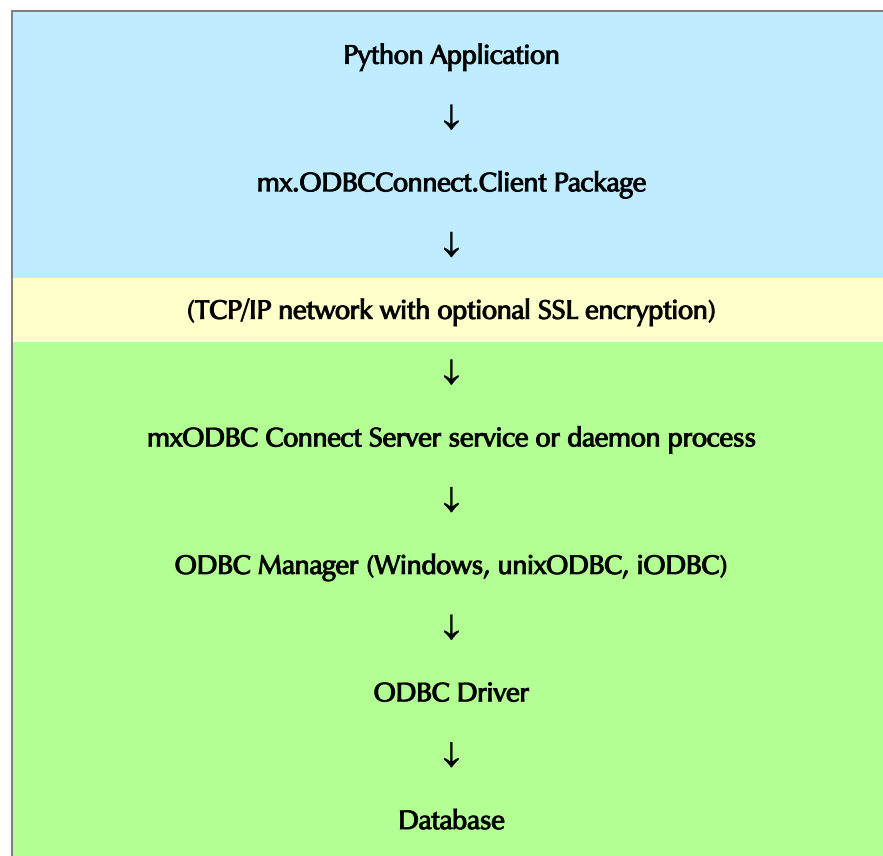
Python Application

↓

mx.ODBCConnect.Client Package

↓

(TCP/IP network with optional SSL encryption)

↓

mxODBC Connect Server service or daemon process

↓

ODBC Manager (Windows, unixODBC, iODBC)

↓

ODBC Driver

↓

Database